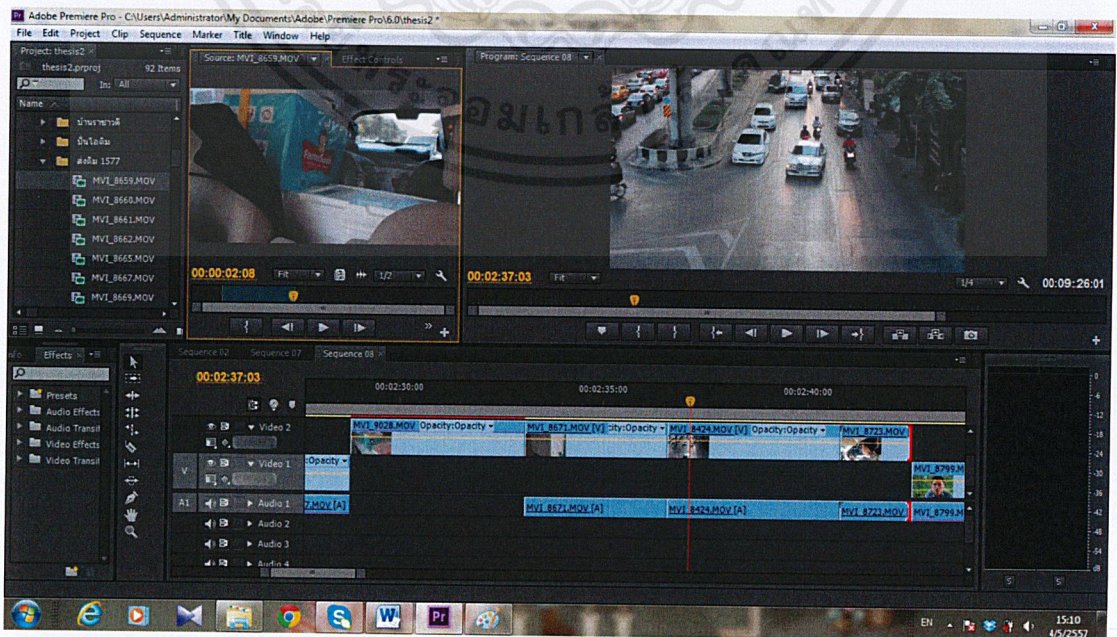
Adobe Premiere Pro - C:\Users\Administrator\My Documents\Adobe\Premiere Pro\6.0\thesis2 *

File Edit Project Clip Sequence Marker Title Window Help

Project: thesis2
thesis2.prproj 92 Items
In: All
Name
บ้านราชาวดี
บ้านไอดิน
ส่งมิน 1577
MVI_8659.MOV
MVI_8660.MOV
MVI_8661.MOV
MVI_8662.MOV
MVI_8665.MOV
MVI_8667.MOV
MVI_8669.MOV

Source: MVI_8659.MOV
Effect Controls
00:00:02:08
Fit
1/2

Program: Sequence 08
00:02:37:03
Fit
1/4
00:09:26:01

Effects
Presets
Audio Effects
Audio Transit
Video Effects
Video Transit

Sequence 02
Sequence 07
Sequence 08
00:02:37:03
00:02:30:00
00:02:35:00
00:02:40:00

Video 2
Video 1
Audio 1
Audio 2
Audio 3
Audio 4
V
A1

MVI_9028.MOV Opacity:Opacity
MVI_8671.MOV [V] city:Opacity
MVI_8424.MOV [V] Opacity:Opacity
MVI_8723.MOV
Opacity
MVI_8799.M
7.MOV [A]
MVI_8671.MOV [A]
MVI_8424.MOV [A]
MVI_8723.MOV
MVI_8799.MO

0
-6
-12
-18
-24
-30
-36
-42
-48
-54

EN
15:10
4/5/2557